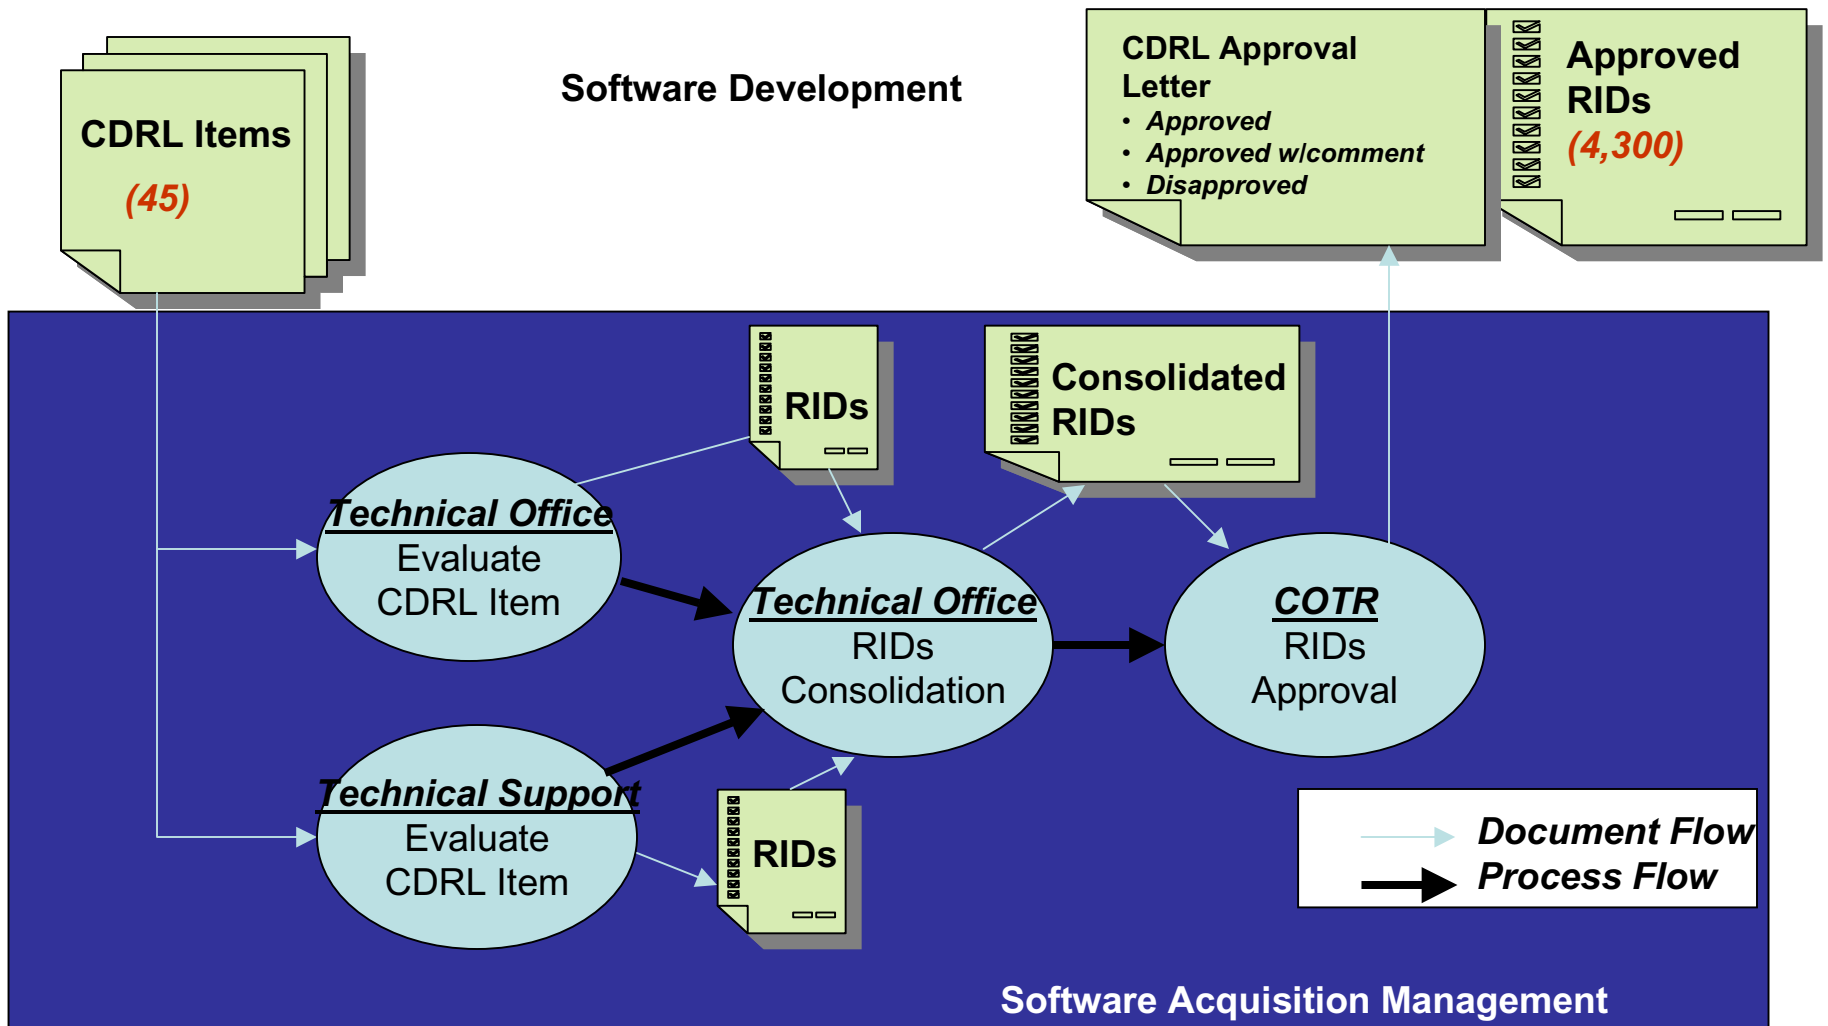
CDRL Items
(45)

Software Development

CDRL Approval Letter
• Approved
• Approved w/comment
• Disapproved

Approved RIDs
(4,300)

RIDs

Consolidated RIDs

Technical Office
Evaluate CDRL Item

Technical Office
RIDs Consolidation

COTR
RIDs Approval

Technical Support
Evaluate CDRL Item

RIDs

Document Flow
Process Flow

Software Acquisition Management